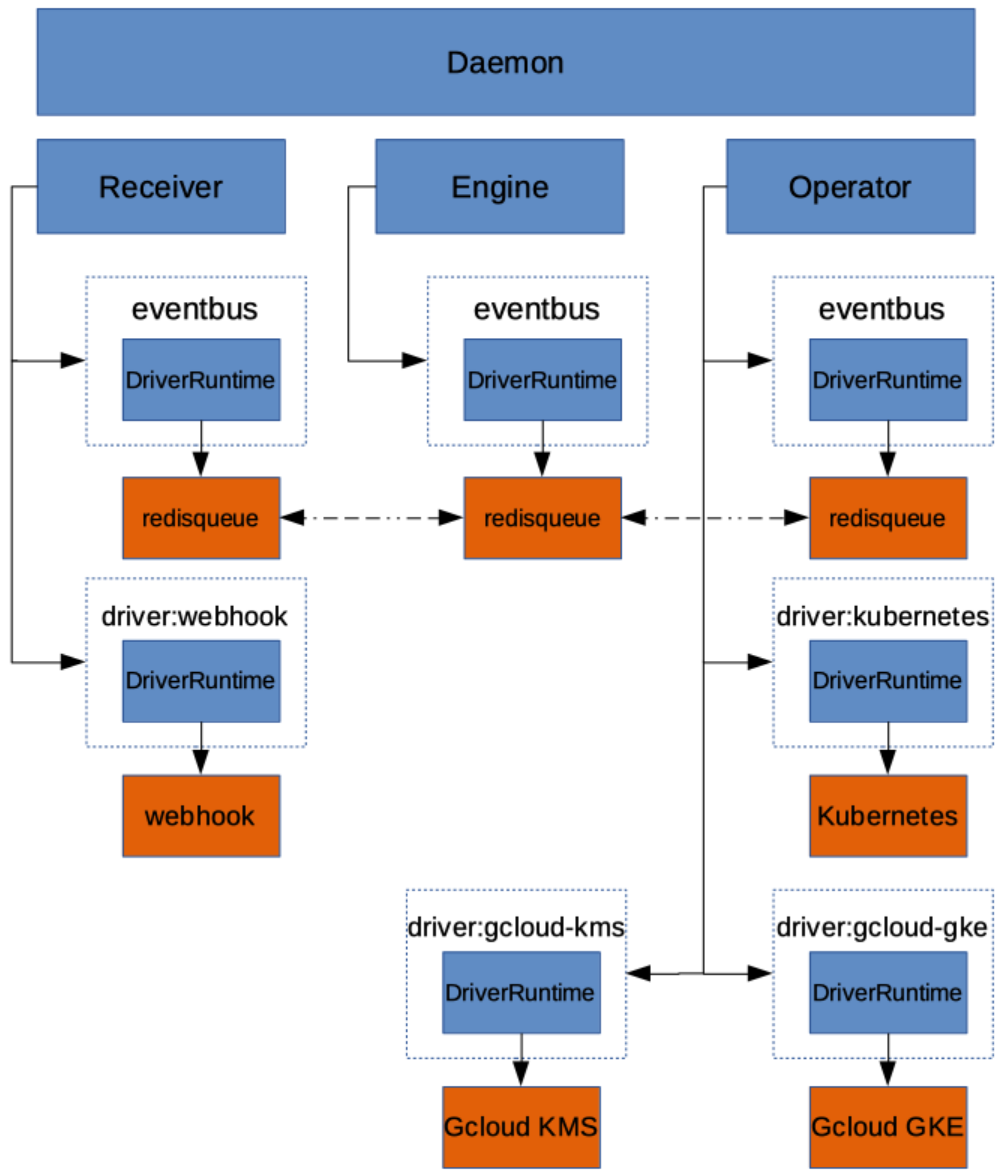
Daemon

Receiver

Engine

Operator

eventbus

DriverRuntime

eventbus

DriverRuntime

eventbus

DriverRuntime

redisqueue

redisqueue

redisqueue

driver:webhook

DriverRuntime

webhook

driver:kubernetes

DriverRuntime

Kubernetes

driver:gcloud-kms

DriverRuntime

Gcloud KMS

driver:gcloud-gke

DriverRuntime

Gcloud GKE